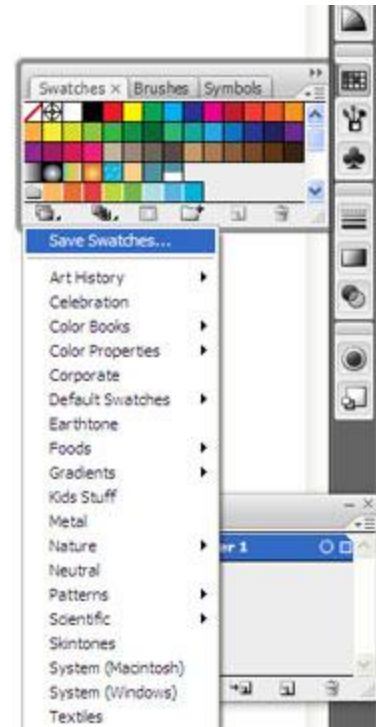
Swatches × Brushes Symbols

Save Swatches...

Art History
Celebration
Color Books
Color Properties
Corporate
Default Swatches
Earthtone
Foods
Gradients
Kids Stuff
Metal
Nature
Neutral
Patterns
Scientific
Skintones
System (Macintosh)
System (Windows)
Textiles

er 1